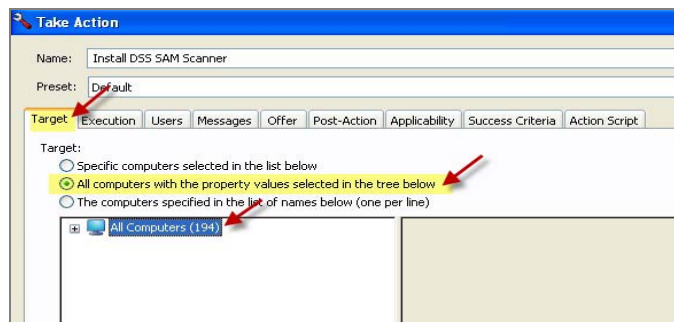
Take Action

Name: Install DSS SAM Scanner

Preset: Default

Target | Execution | Users | Messages | Offer | Post-Action | Applicability | Success Criteria | Action Script

Target:

Specific computers selected in the list below

All computers with the property values selected in the tree below

The computers specified in the list of names below (one per line)

All Computers (194)